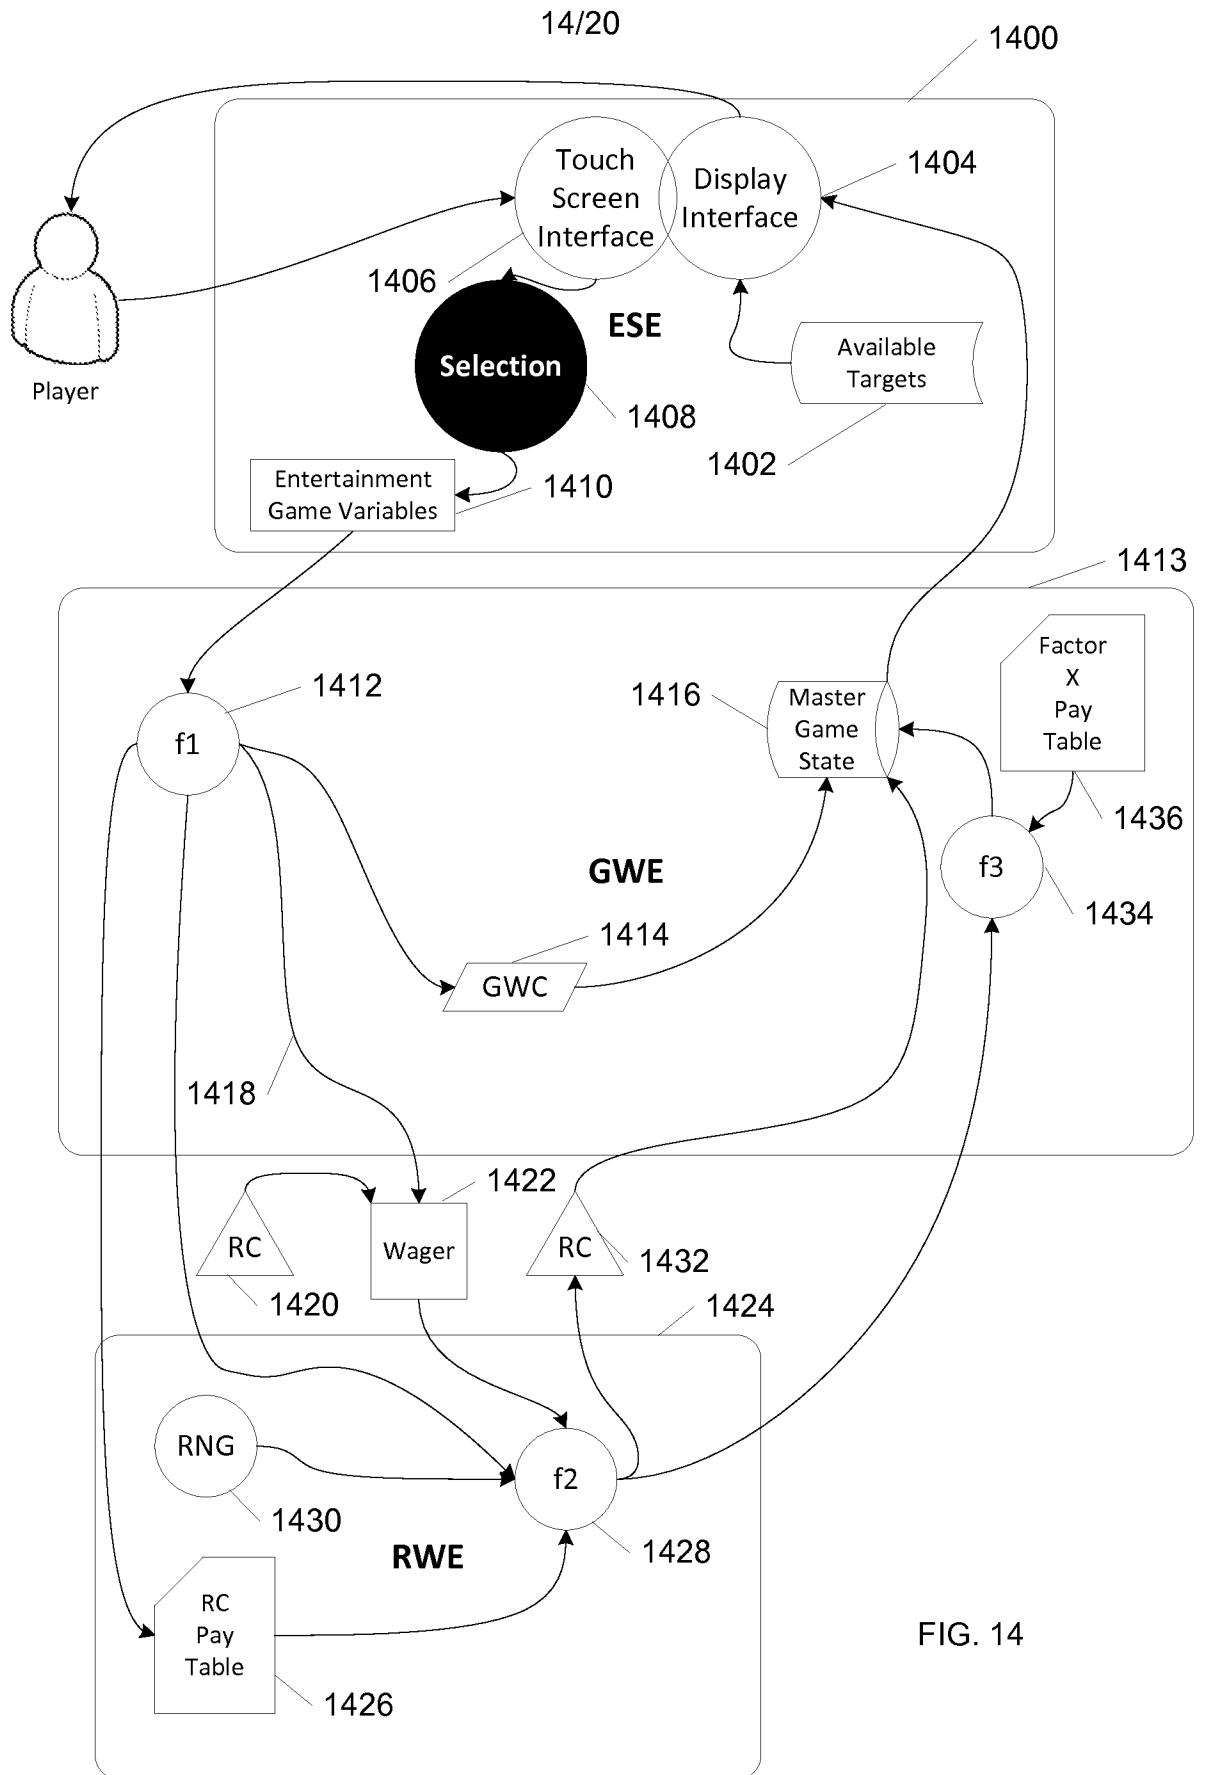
14/20

1400

Touch Screen Interface

Display Interface

1404

Player

1406

ESE

Selection

1408

Available Targets

1402

Entertainment Game Variables

1410

1413

Factor X Pay Table

1412

f1

1416

Master Game State

1436

GWE

f3

1434

1414

GWC

1418

1422

RC

Wager

RC

1432

1420

1424

RNG

f2

1430

RWE

1428

RC Pay Table

FIG. 14

1426